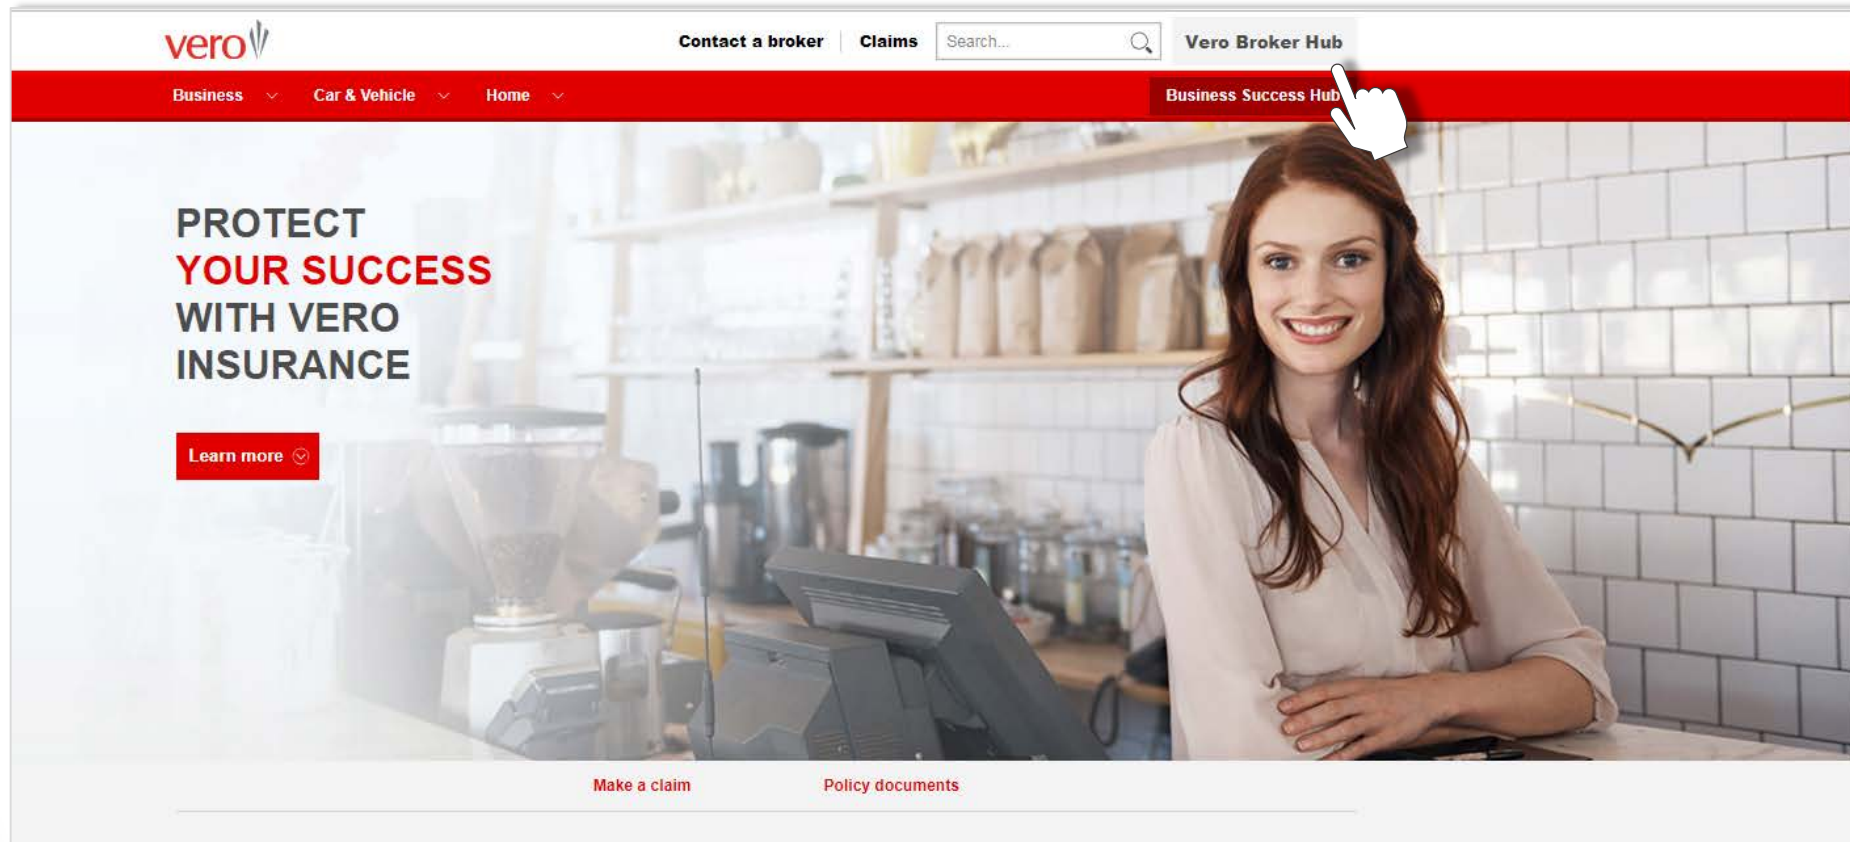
vero

Contact a broker | Claims | Search... | Vero Broker Hub

Business | Car & Vehicle | Home | Business Success Hub

PROTECT
YOUR SUCCESS
WITH VERO
INSURANCE

Learn more

Make a claim

Policy documents